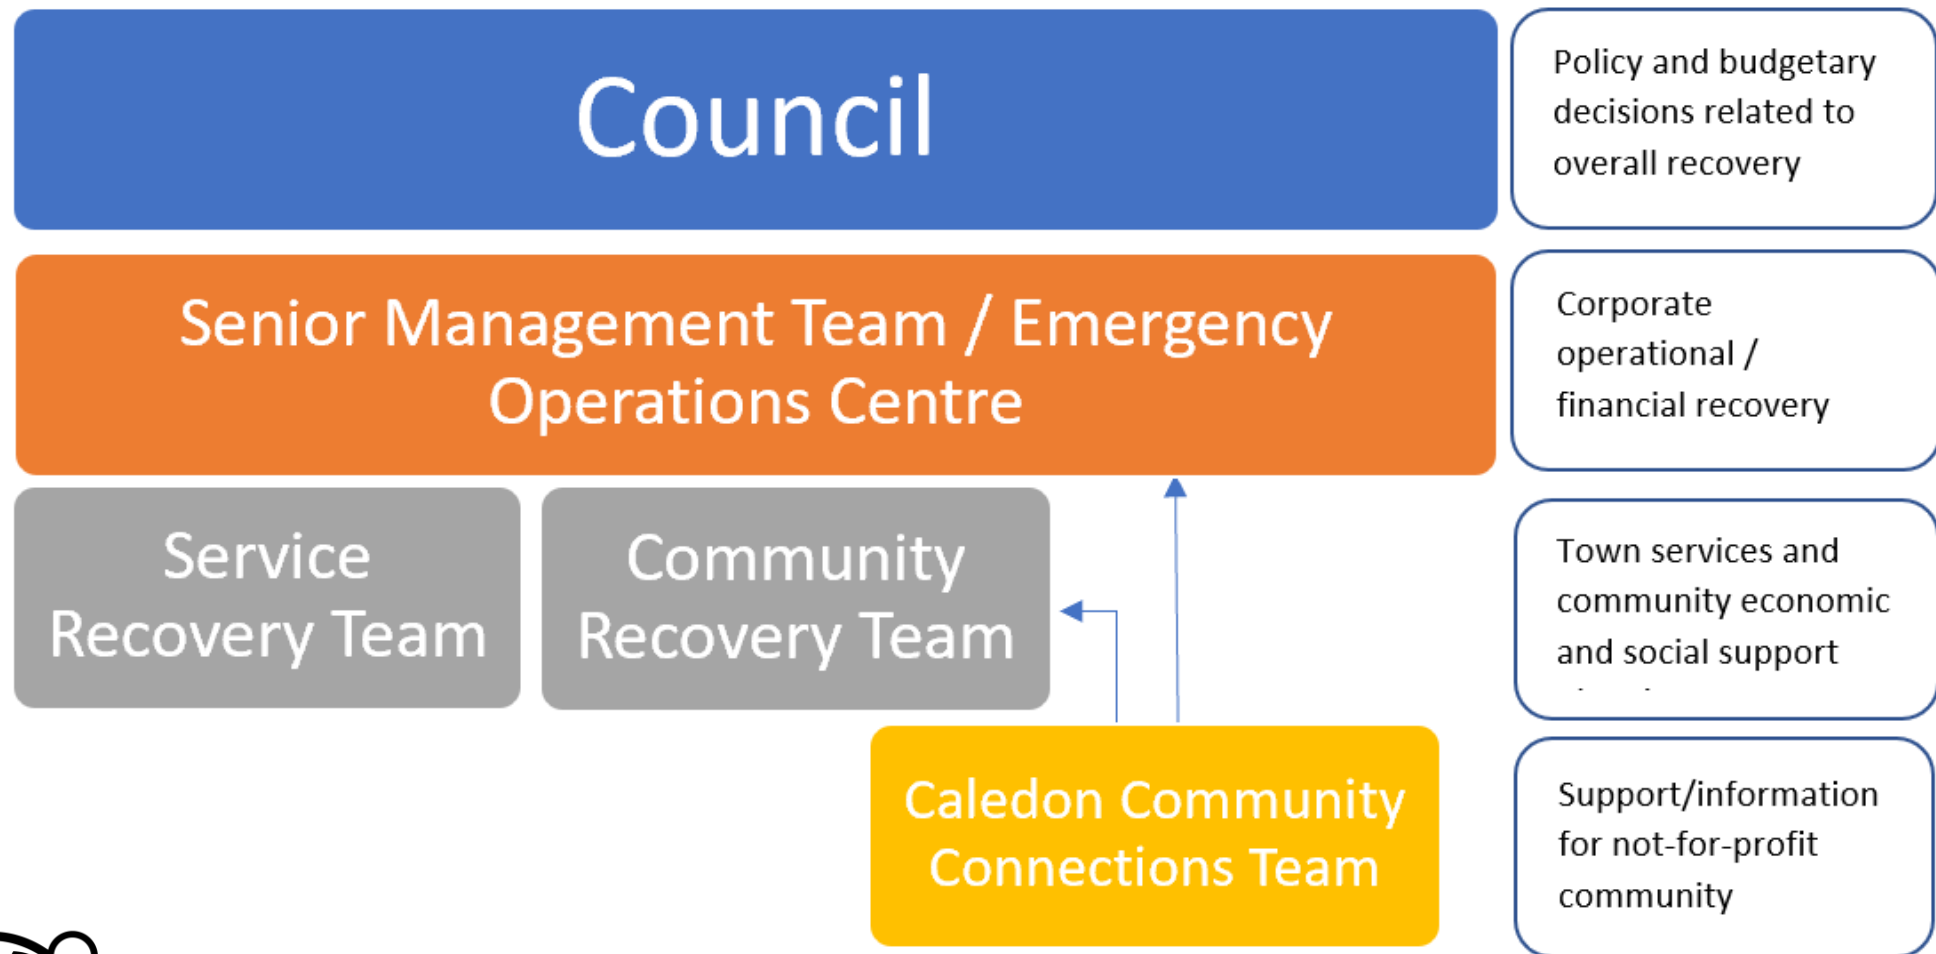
Council

Policy and budgetary decisions related to overall recovery

Senior Management Team / Emergency Operations Centre

Corporate operational / financial recovery

Service Recovery Team

Community Recovery Team

Town services and community economic and social support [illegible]

Caledon Community Connections Team

Support/information for not-for-profit community